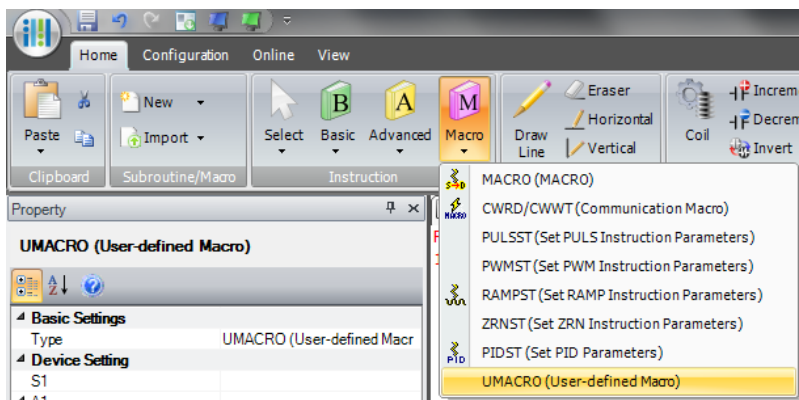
Home Configuration Online View

Paste
New
Import
Select Basic Advanced Macro
B A M
Draw Line
Eraser
Horizontal
Vertical
Coil
Increm
Decren
Invert

Clipboard Subroutine/Macro Instruction

Property

UMACRO (User-defined Macro)

| Basic Settings | |
|---|---|
| Type | UMACRO (User-defined Macr |
| Device Setting | |
| S1 | |

MACRO (MACRO)
CWRD/CWWT (Communication Macro)
PULSST (Set PULS Instruction Parameters)
PWMST (Set PWM Instruction Parameters)
RAMPST (Set RAMP Instruction Parameters)
ZRNST (Set ZRN Instruction Parameters)
PIDST (Set PID Parameters)
UMACRO (User-defined Macro)